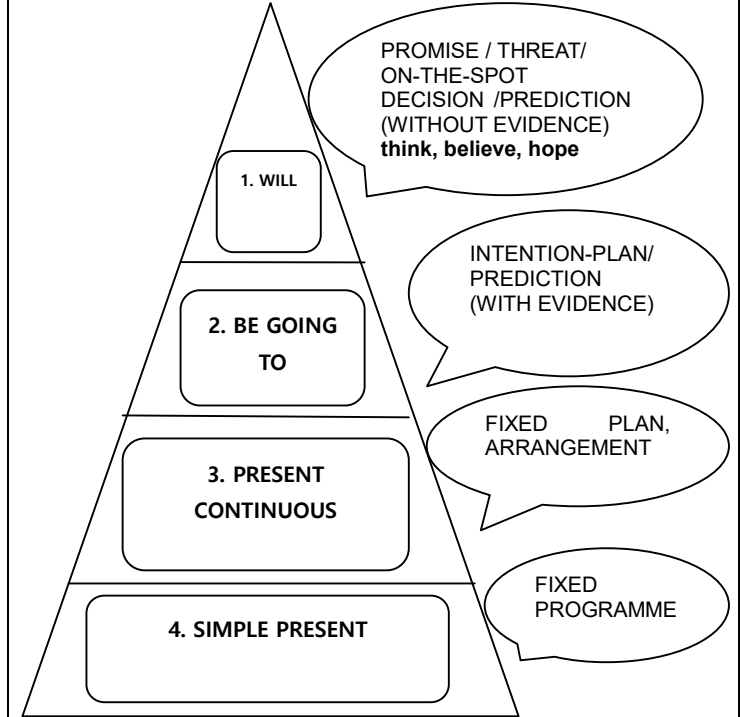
1. WILL

PROMISE / THREAT/ ON-THE-SPOT DECISION /PREDICTION (WITHOUT EVIDENCE)
**think, believe, hope**

2. BE GOING TO

INTENTION-PLAN/ PREDICTION (WITH EVIDENCE)

3. PRESENT CONTINUOUS

FIXED PLAN, ARRANGEMENT

4. SIMPLE PRESENT

FIXED PROGRAMME